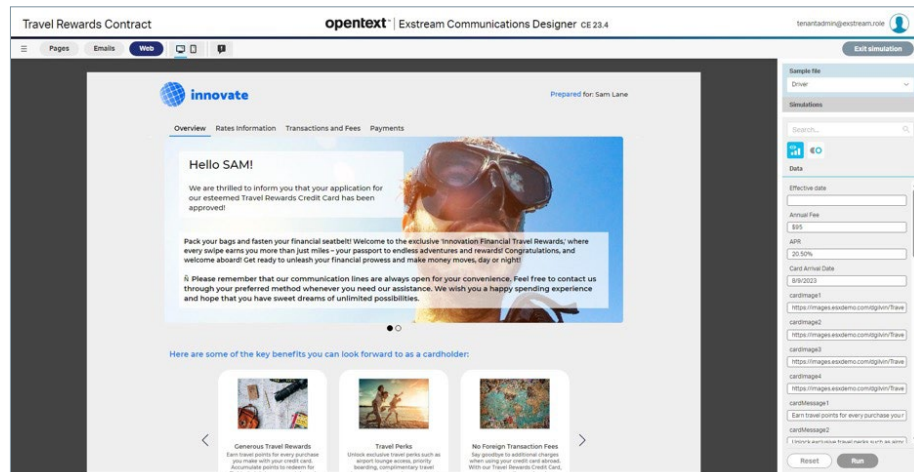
Travel Rewards Contract

opentext™ | Exstream Communications Designer CE 23.4

tenantadmin@exstream.role

Pages Emails Web

Exit simulation

innovate

Prepared for: Sam Lane

Overview Rates Information Transactions and Fees Payments

Hello SAM!

We are thrilled to inform you that your application for our esteemed Travel Rewards Credit Card has been approved!

Pack your bags and fasten your financial seatbelt! Welcome to the exclusive 'Innovation Financial Travel Rewards,' where every swipe earns you more than just miles - your passport to endless adventures and rewards! Congratulations, and welcome aboard! Get ready to unleash your financial prowess and make money moves, day or night!

Please remember that our communication lines are always open for your convenience. Feel free to contact us through your preferred method whenever you need our assistance. We wish you a happy spending experience and hope that you have sweet dreams of unlimited possibilities.

Here are some of the key benefits you can look forward to as a cardholder:

Generous Travel Rewards
Earn travel points for every purchase you make with your credit card. Accumulate points to redeem for

Travel Perks
Unlock exclusive travel perks such as airport lounge access, priority boarding, complimentary travel

No Foreign Transaction Fees
Say goodbye to additional charges when using your credit card abroad. With our Travel Rewards Credit Card,

Sample file
Driver
Simulations
Search...
Data
Effective date
Annual Fee
$95
APR
20.50%
Card Arrival Date
8/9/2023
cardImage1
https://images.exsdemo.com/digivin/Trave
cardImage2
https://images.exsdemo.com/digivin/Trave
cardImage3
https://images.exsdemo.com/digivin/Trave
cardImage4
https://images.exsdemo.com/digivin/Trave
cardMessage1
Earn travel points for every purchase you r
cardMessage2
Unlock exclusive travel perks such as airpo
Reset
Run